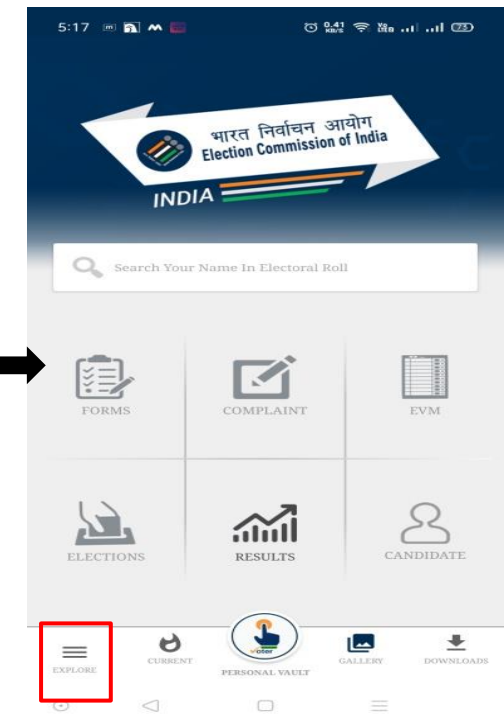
5:17 0.41 KB/S Vo LTE 75

भारत निर्वाचन आयोग
Election Commission of India
INDIA

Search Your Name In Electoral Roll

FORMS
COMPLAINT
EVM
ELECTIONS
RESULTS
CANDIDATE

EXPLORE
CURRENT
voter
PERSONAL VAULT
GALLERY
DOWNLOADS